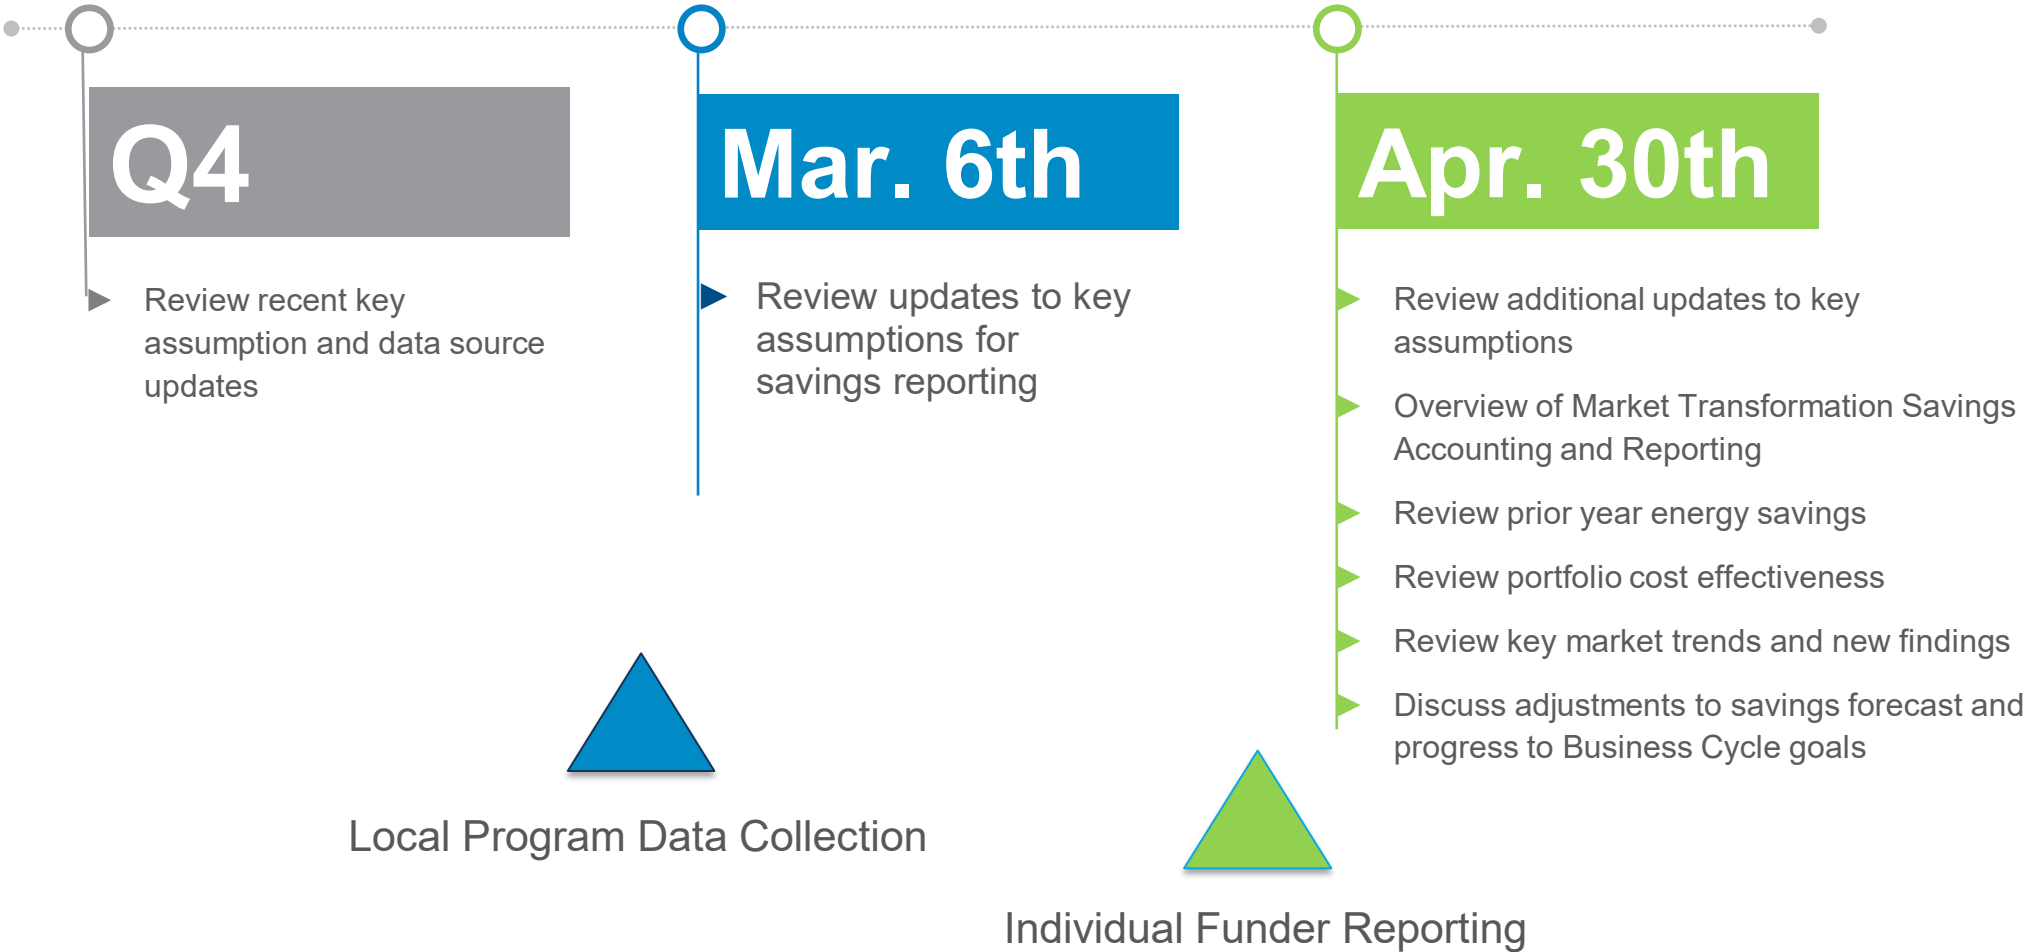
Q4

Review recent key assumption and data source updates

Mar. 6th

Review updates to key assumptions for savings reporting

Apr. 30th

Review additional updates to key assumptions

Overview of Market Transformation Savings Accounting and Reporting

Review prior year energy savings

Review portfolio cost effectiveness

Review key market trends and new findings

Discuss adjustments to savings forecast and progress to Business Cycle goals

Local Program Data Collection

Individual Funder Reporting